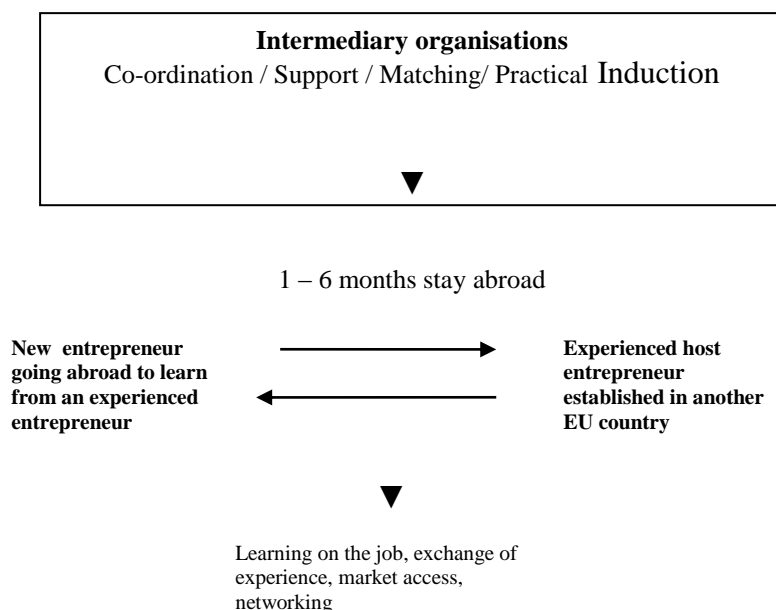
**Intermediary organisations**
Co-ordination / Support / Matching/ Practical Induction

1 – 6 months stay abroad

**New entrepreneur going abroad to learn from an experienced entrepreneur**

**Experienced host entrepreneur established in another EU country**

Learning on the job, exchange of experience, market access, networking